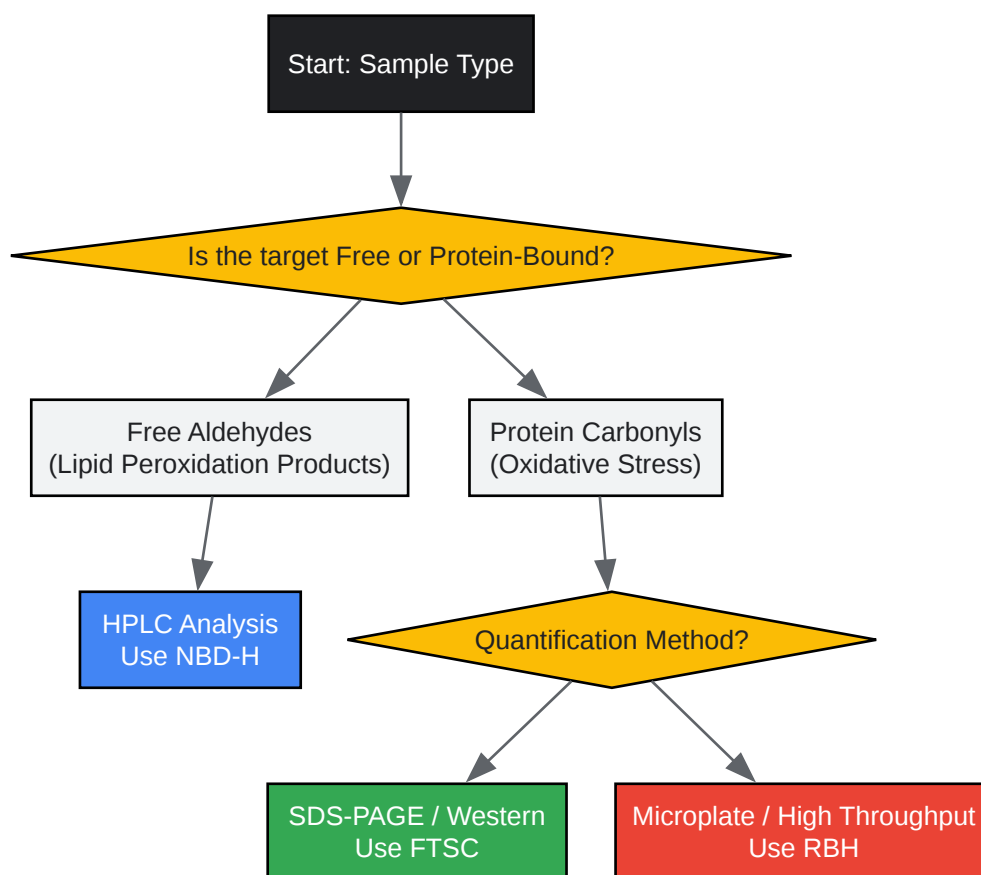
Start: Sample Type

Is the target Free or Protein-Bound?

Free Aldehydes
(Lipid Peroxidation Products)

Protein Carbonyls
(Oxidative Stress)

HPLC Analysis
Use NBD-H

Quantification Method?

SDS-PAGE / Western
Use FTSC

Microplate / High Throughput
Use RBH